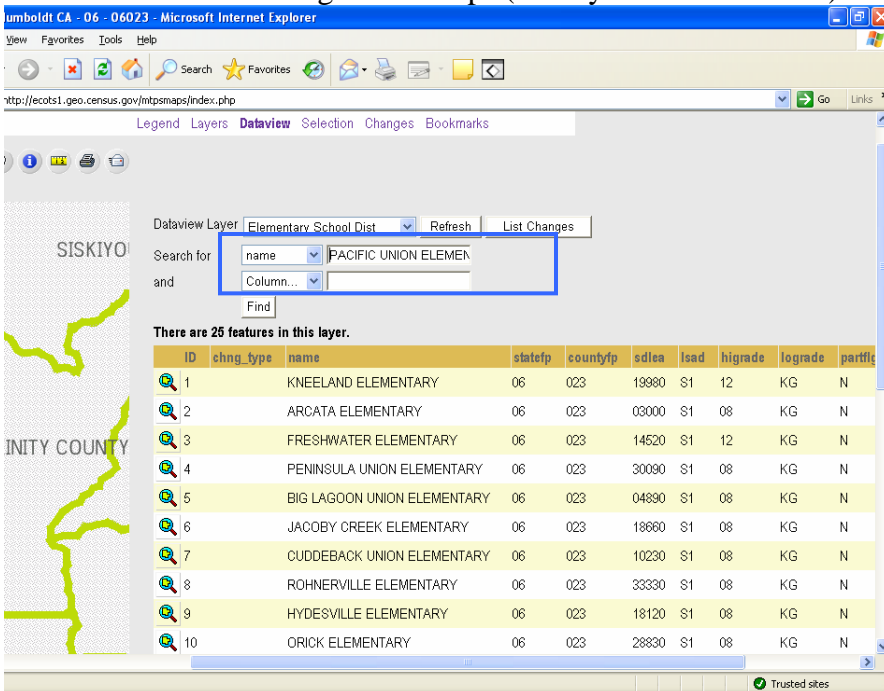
umboldt CA - 06 - 06023 - Microsoft Internet Explorer

View Favorites Tools Help

Search Favorites

http://ecots1.geo.census.gov/mtpsmaps/index.php

Go Links

Legend Layers Dataview Selection Changes Bookmarks

SISKIYO

INITY COUNTY

Dataview Layer Elementary School Dist Refresh List Changes

Search for name PACIFIC UNION ELEMEN

and Column...

Find

There are 25 features in this layer.

| ID | chng_type | name | statefp | countyfp | sdlea | lsad | higrade | lograde | partflg |
|---|---|---|---|---|---|---|---|---|---|
| 1 | | KNEELAND ELEMENTARY | 06 | 023 | 19980 | S1 | 12 | KG | N |
| 2 | | ARCATA ELEMENTARY | 06 | 023 | 03000 | S1 | 08 | KG | N |
| 3 | | FRESHWATER ELEMENTARY | 06 | 023 | 14520 | S1 | 12 | KG | N |
| 4 | | PENINSULA UNION ELEMENTARY | 06 | 023 | 30090 | S1 | 08 | KG | N |
| 5 | | BIG LAGOON UNION ELEMENTARY | 06 | 023 | 04890 | S1 | 08 | KG | N |
| 6 | | JACOBY CREEK ELEMENTARY | 06 | 023 | 18660 | S1 | 08 | KG | N |
| 7 | | CUDDEBACK UNION ELEMENTARY | 06 | 023 | 10230 | S1 | 08 | KG | N |
| 8 | | ROHNERVILLE ELEMENTARY | 06 | 023 | 33330 | S1 | 08 | KG | N |
| 9 | | HYDESVILLE ELEMENTARY | 06 | 023 | 18120 | S1 | 08 | KG | N |
| 10 | | ORICK ELEMENTARY | 06 | 023 | 28830 | S1 | 08 | KG | N |

Trusted sites